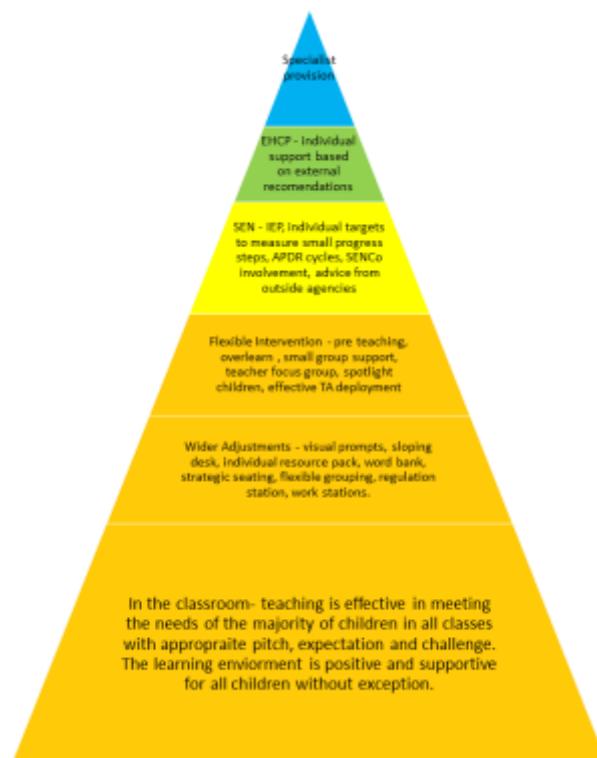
Specialist provision

EHCP - Individual support based on external recomendations

SEN - IEP, Individual targets to measure small progress steps, APDR cycles, SENCo involvement, advice from outside agencies

Flexible Intervention - pre teaching, overlearn , small group support, teacher focus group, spotlight children, effective TA deployment

Wider Adjustments - visual prompts, sloping desk, individual resource pack, word bank, strategic seating, flexible grouping, regulation station, work stations.

In the classroom- teaching is effective in meeting the needs of the majority of children in all classes with appropraite pitch, expectation and challenge. The learning enviorment is positive and supportive for all children without exception.